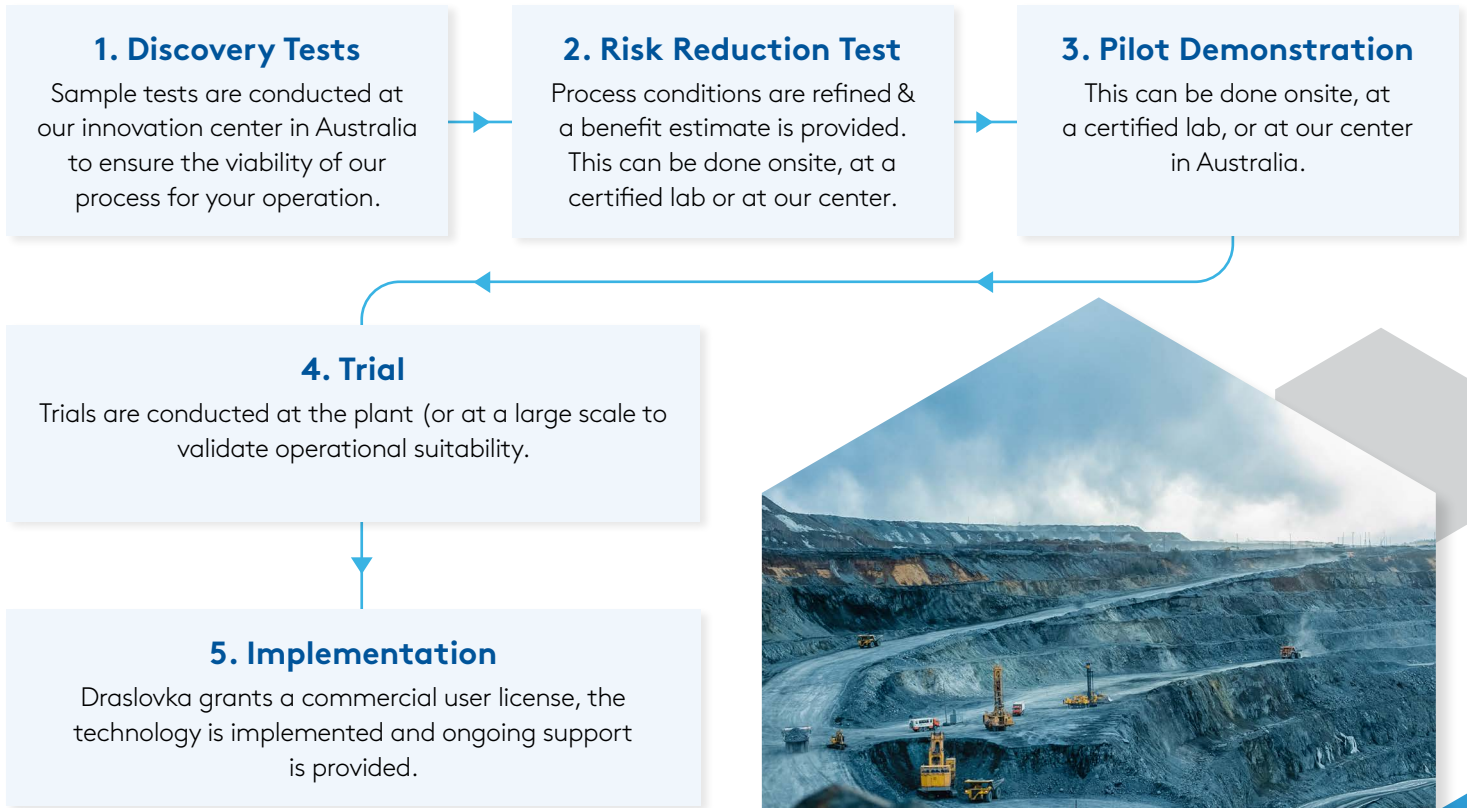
1. Discovery Tests
Sample tests are conducted at our innovation center in Australia to ensure the viability of our process for your operation.

2. Risk Reduction Test
Process conditions are refined & a benefit estimate is provided. This can be done onsite, at a certified lab or at our center.

3. Pilot Demonstration
This can be done onsite, at a certified lab, or at our center in Australia.

4. Trial
Trials are conducted at the plant (or at a large scale to validate operational suitability.

5. Implementation
Draslovka grants a commercial user license, the technology is implemented and ongoing support is provided.